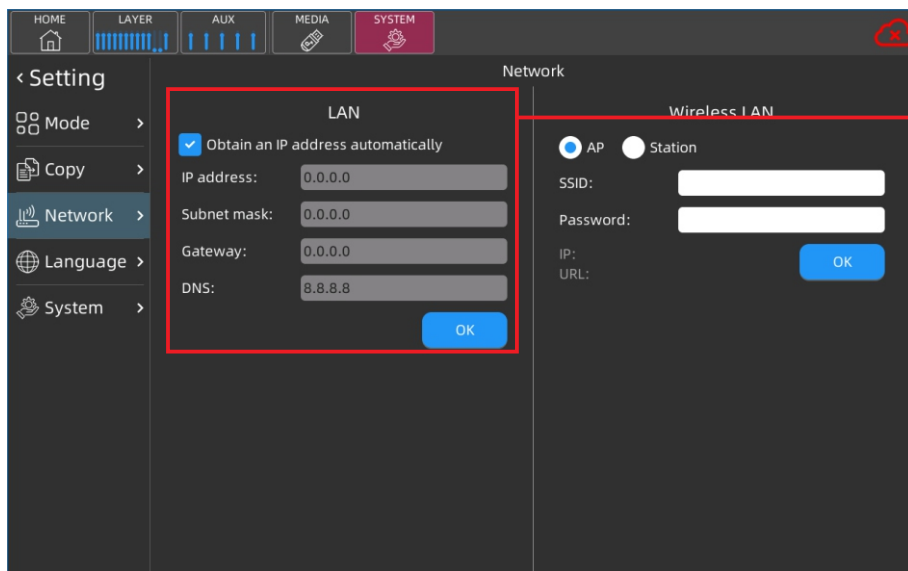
HOME LAYER AUX MEDIA SYSTEM

‹ Setting

Mode ›

Copy ›

Network ›

Language ›

System ›

Network

LAN

Obtain an IP address automatically

IP address: 0.0.0.0

Subnet mask: 0.0.0.0

Gateway: 0.0.0.0

DNS: 8.8.8.8

OK

Wireless LAN

AP Station

SSID:

Password:

IP:

URL:

OK